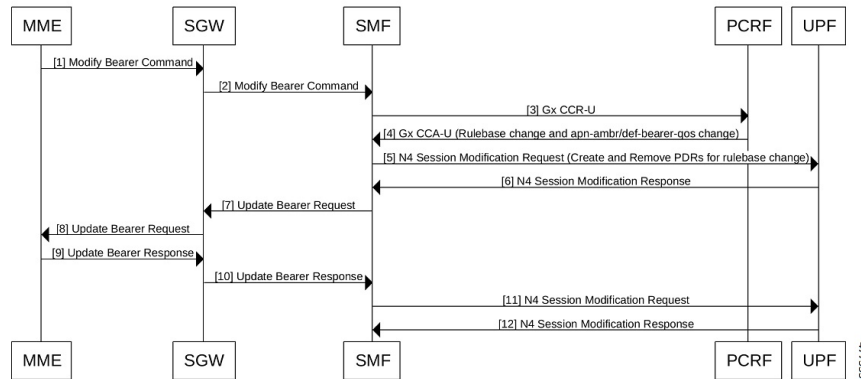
MME SGW SMF PCRF UPF

[1] Modify Bearer Command

[2] Modify Bearer Command

[3] Gx CCR-U

[4] Gx CCA-U (Rulebase change and apn-ambr/def-bearer-qos change)

[5] N4 Session Modification Request (Create and Remove PDRs for rulebase change)

[6] N4 Session Modification Response

[7] Update Bearer Request

[8] Update Bearer Request

[9] Update Bearer Response

[10] Update Bearer Response

[11] N4 Session Modification Request

[12] N4 Session Modification Response

MME SGW SMF PCRF UPF

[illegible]